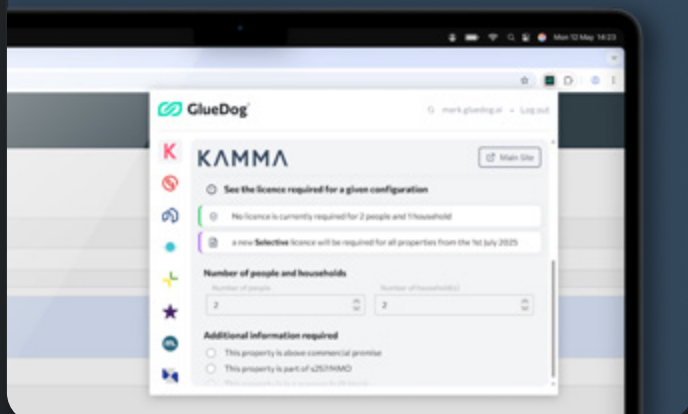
Mon 12 May 14:23

GlueDog

mark@gluedog.ai Log out

KAMMA

Main Site

See the licence required for a given configuration

No licence is currently required for 2 people and 1 household

a new Selective licence will be required for all properties from the 1st July 2025

Number of people and households

Number of people

2

Number of household(s)

2

Additional information required

This property is above commercial premise

This property is part of s257HMO

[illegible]